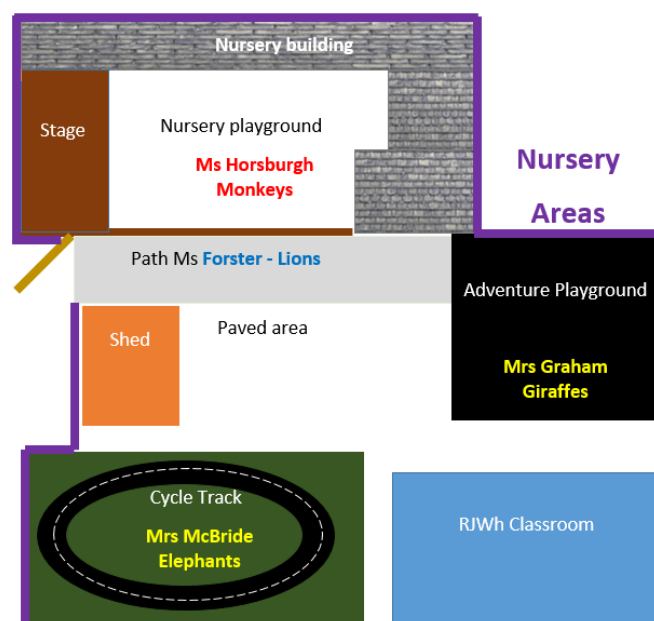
Nursery building

Stage

Nursery playground

Ms Horsburgh Monkeys

Nursery Areas

Path Ms Forster - Lions

Adventure Playground

Shed

Paved area

Mrs Graham Giraffes

Cycle Track

Mrs McBride Elephants

RJWh Classroom